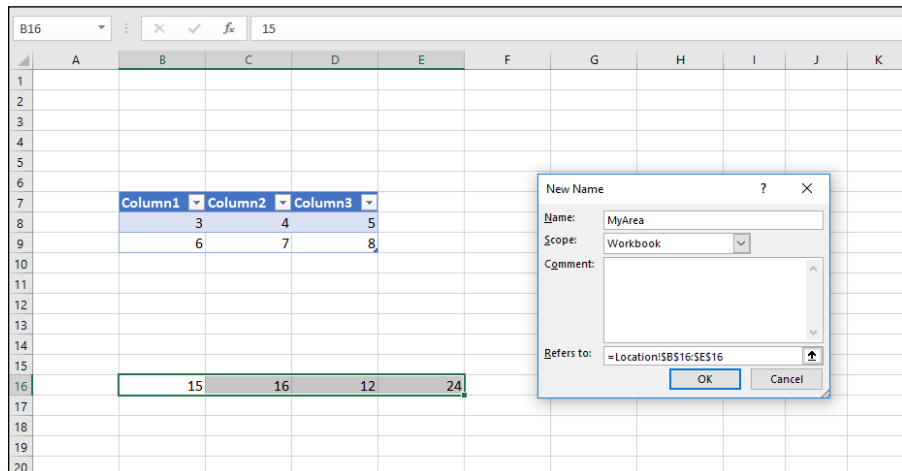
B16 | $f_x$ | 15

| | A | B | C | D | E | F | G | H | I | J | K |
|---|---|---|---|---|---|---|---|---|---|---|---|
| 1 | | | | | | | | | | | |
| 2 | | | | | | | | | | | |
| 3 | | | | | | | | | | | |
| 4 | | | | | | | | | | | |
| 5 | | | | | | | | | | | |
| 6 | | | | | | | | | | | |
| 7 | | Column1 | Column2 | Column3 | | | | | | | |
| 8 | | 3 | 4 | 5 | | | | | | | |
| 9 | | 6 | 7 | 8 | | | | | | | |
| 10 | | | | | | | | | | | |
| 11 | | | | | | | | | | | |
| 12 | | | | | | | | | | | |
| 13 | | | | | | | | | | | |
| 14 | | | | | | | | | | | |
| 15 | | | | | | | | | | | |
| 16 | | 15 | 16 | 12 | 24 | | | | | | |
| 17 | | | | | | | | | | | |
| 18 | | | | | | | | | | | |
| 19 | | | | | | | | | | | |
| 20 | | | | | | | | | | | |

New Name ? ✕

Name: MyArea

Scope: Workbook

Comment:

Refers to: =Location!$B$16:$E$16

OK Cancel